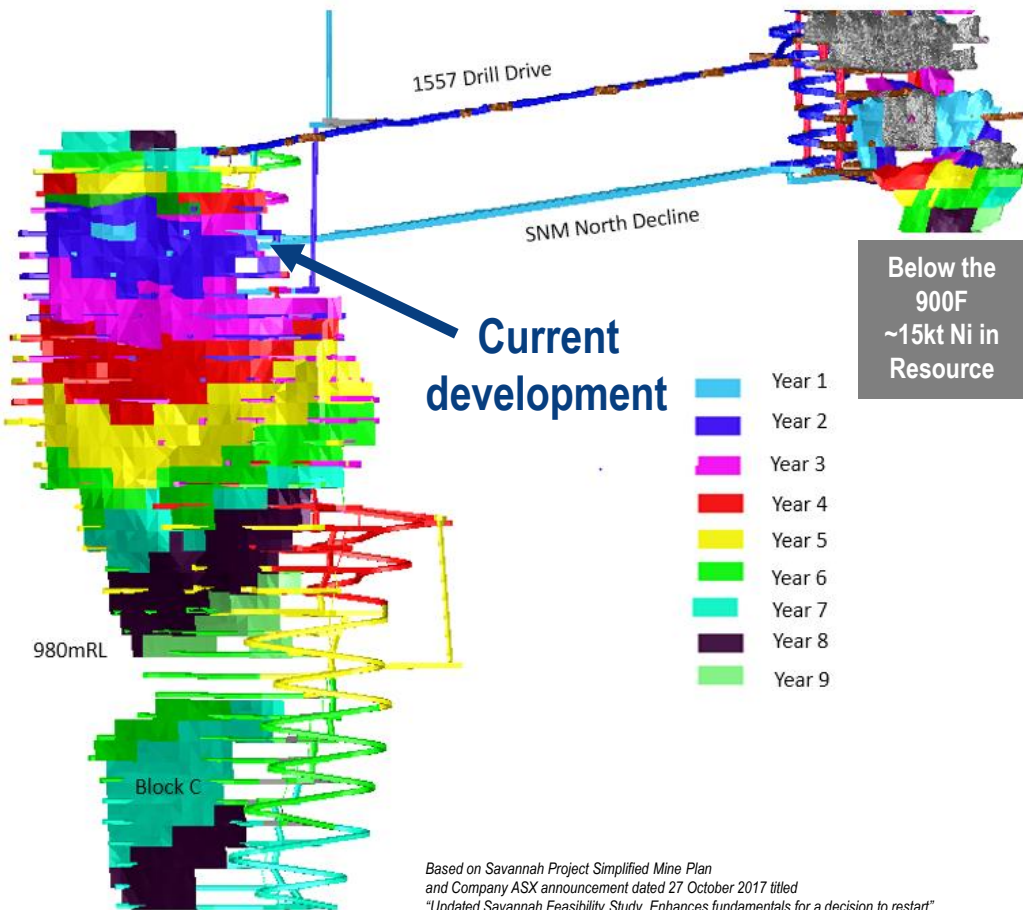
1557 Drill Drive

SNM North Decline

Below the 900F ~15kt Ni in Resource

Current development

Year 1
Year 2
Year 3
Year 4
Year 5
Year 6
Year 7
Year 8
Year 9

980mRL

Block C

Based on Savannah Project Simplified Mine Plan
and Company ASX announcement dated 27 October 2017 titled
"Updated Savannah Feasibility Study. Enhances fundamentals for a decision to restart"